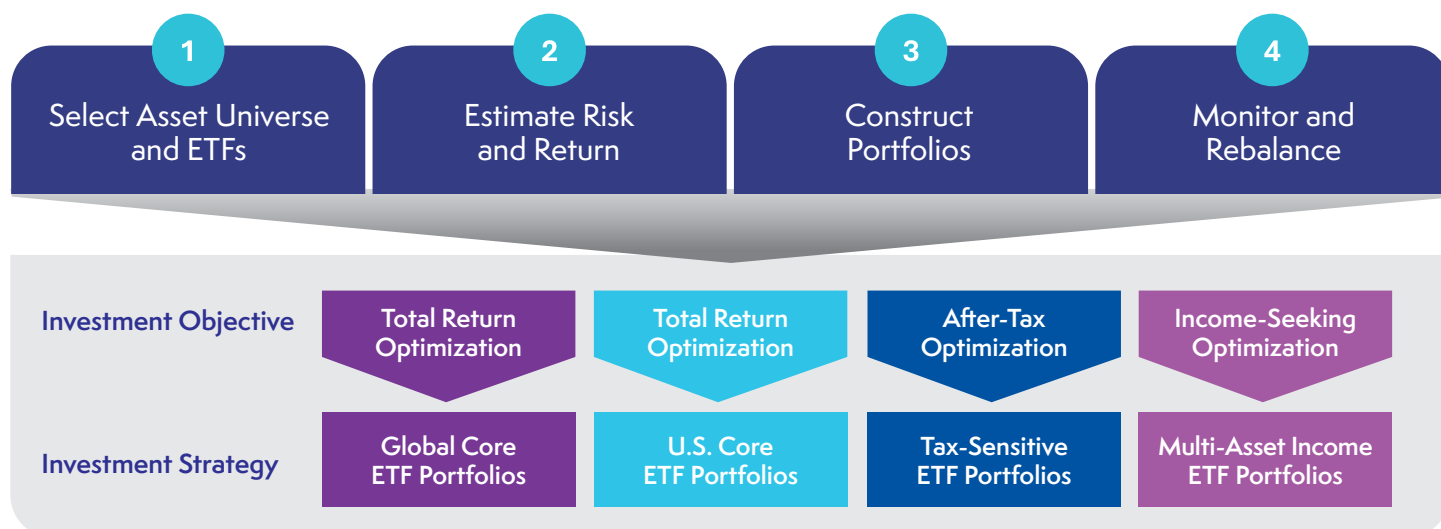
1
Select Asset Universe and ETFs

2
Estimate Risk and Return

3
Construct Portfolios

4
Monitor and Rebalance

| | | | | |
|---|---|---|---|---|
| Investment Objective | Total Return Optimization | Total Return Optimization | After-Tax Optimization | Income-Seeking Optimization |
| Investment Strategy | Global Core ETF Portfolios | U.S. Core ETF Portfolios | Tax-Sensitive ETF Portfolios | Multi-Asset Income ETF Portfolios |